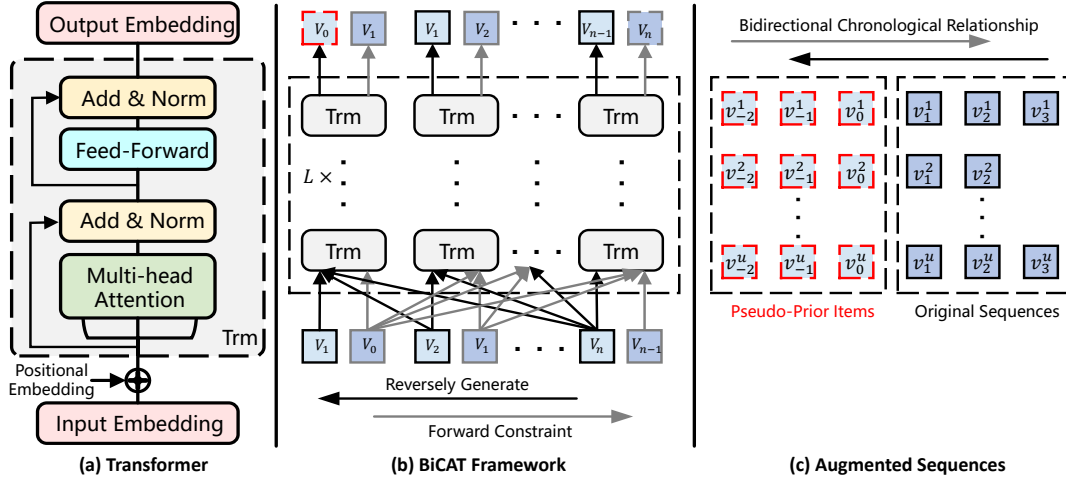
Output Embedding

Add & Norm

Feed-Forward

Add & Norm

Multi-head Attention

Trm

Positional Embedding

Input Embedding

(a) Transformer

$V_0$ $V_1$ $V_1$ $V_2$ · · · $V_{n-1}$ $V_n$

Trm Trm · · · Trm

$L \times$

Trm Trm · · · Trm

$V_1$ $V_0$ $V_2$ $V_1$ · · · $V_n$ $V_{n-1}$

Reversely Generate

Forward Constraint

(b) BiCAT Framework

Bidirectional Chronological Relationship

$v_{-2}^1$ $v_{-1}^1$ $v_0^1$ $v_1^1$ $v_2^1$ $v_3^1$

$v_{-2}^2$ $v_{-1}^2$ $v_0^2$ $v_1^2$ $v_2^2$

$v_{-2}^u$ $v_{-1}^u$ $v_0^u$ $v_1^u$ $v_2^u$ $v_3^u$

Pseudo-Prior Items

Original Sequences

(c) Augmented Sequences